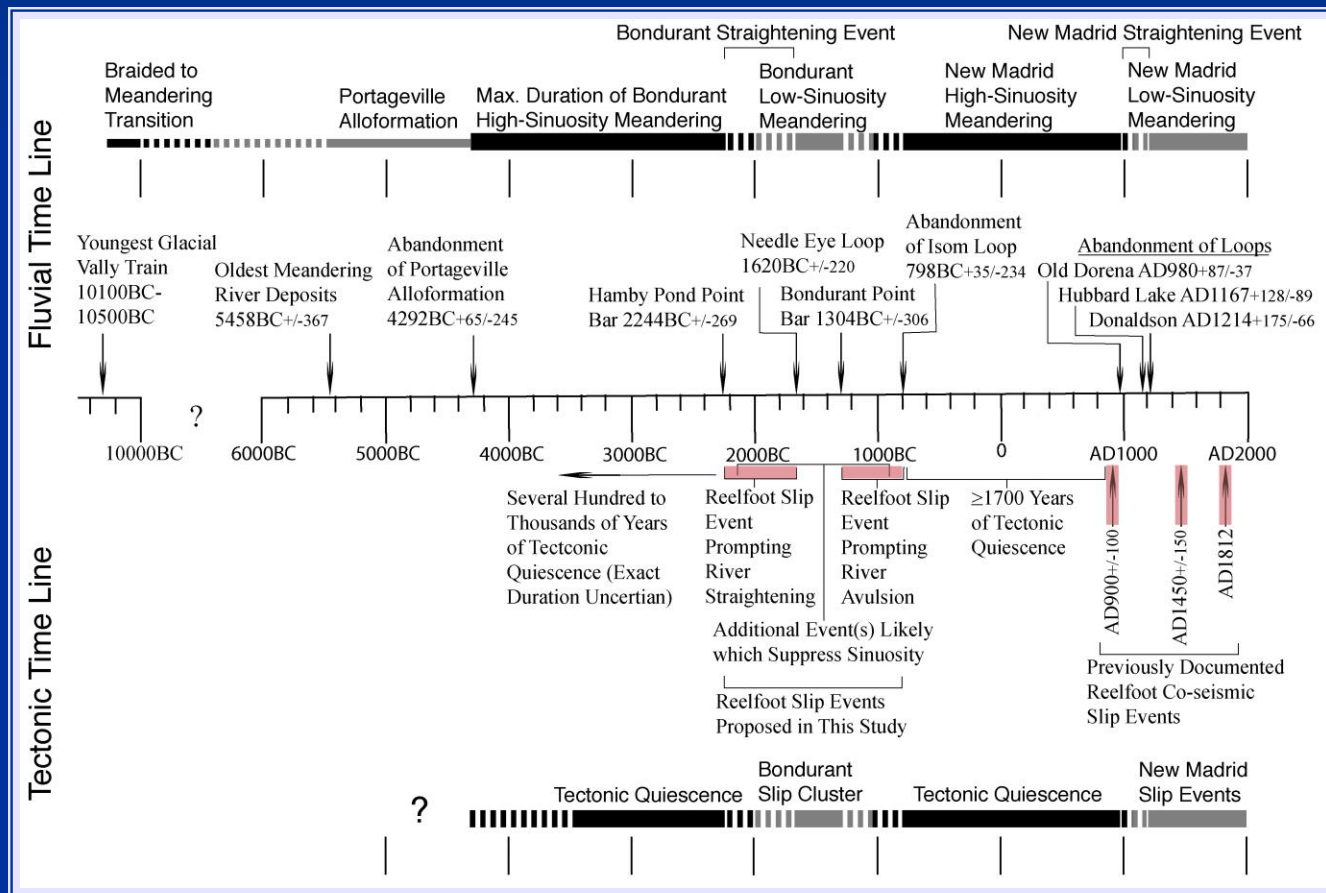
Fluvial Time Line

Bondurant Straightening Event

New Madrid Straightening Event

Braided to Meandering Transition

Portageville Alloformation

Max. Duration of Bondurant High-Sinuosity Meandering

Bondurant Low-Sinuosity Meandering

New Madrid High-Sinuosity Meandering

New Madrid Low-Sinuosity Meandering

Youngest Glacial Vally Train 10100BC-10500BC

Oldest Meandering River Deposits 5458BC+/-367

Abandonment of Portageville Alloformation 4292BC+65/-245

Hamby Pond Point Bar 2244BC+/-269

Needle Eye Loop 1620BC+/-220

Bondurant Point Bar 1304BC+/-306

Abandonment of Isom Loop 798BC+35/-234

Abandonment of Loops
Old Dorena AD980+87/-37
Hubbard Lake AD1167+128/-89
Donaldson AD1214+175/-66

?

10000BC 6000BC 5000BC 4000BC 3000BC 2000BC 1000BC 0 AD1000 AD2000

Tectonic Time Line

Several Hundred to Thousands of Years of Tectconic Quiescence (Exact Duration Uncertian)

Reelfoot Slip Event Prompting River Straightening

Reelfoot Slip Event Prompting River Avulsion

≥1700 Years of Tectonic Quiescence

AD900+/-100

AD1450+/-150

AD1812

Additional Event(s) Likely which Suppress Sinuosity

Reelfoot Slip Events Proposed in This Study

Previously Documented Reelfoot Co-seismic Slip Events

?

Tectonic Quiescence

Bondurant Slip Cluster

Tectonic Quiescence

New Madrid Slip Events